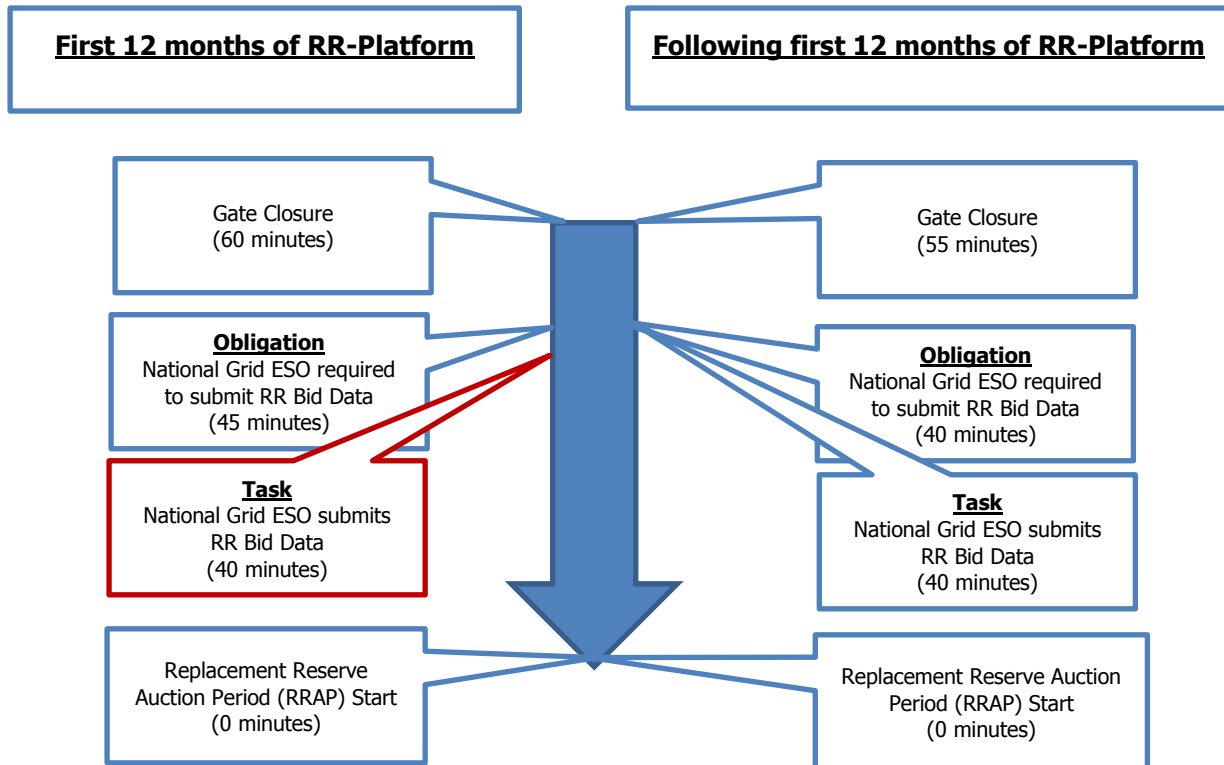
First 12 months of RR-Platform

Following first 12 months of RR-Platform

Gate Closure
(60 minutes)

Gate Closure
(55 minutes)

Obligation
National Grid ESO required to submit RR Bid Data
(45 minutes)

Obligation
National Grid ESO required to submit RR Bid Data
(40 minutes)

Task
National Grid ESO submits RR Bid Data
(40 minutes)

Task
National Grid ESO submits RR Bid Data
(40 minutes)

Replacement Reserve Auction Period (RRAP) Start
(0 minutes)

Replacement Reserve Auction Period (RRAP) Start
(0 minutes)